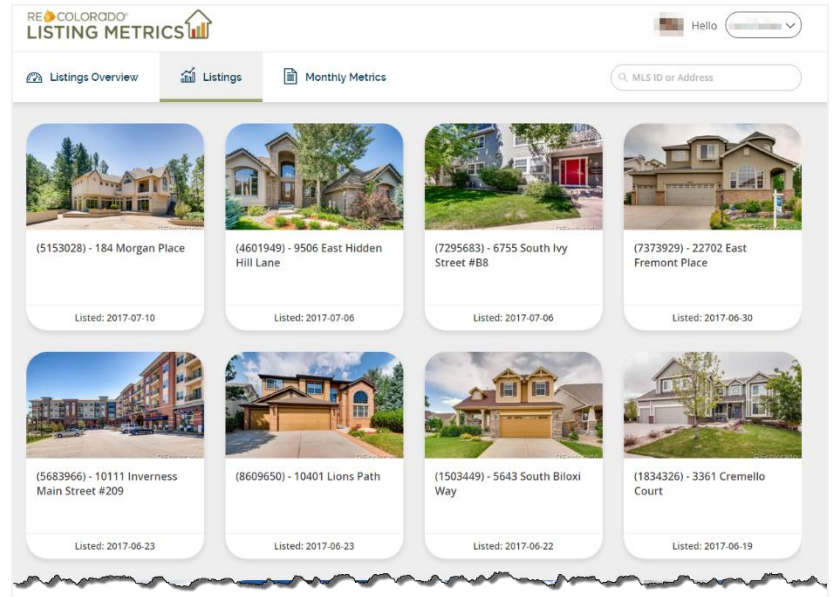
RE COLORADO®
LISTING METRICS

Hello

Listings Overview

Listings

Monthly Metrics

MLS ID or Address

(5153028) - 184 Morgan Place

Listed: 2017-07-10

(4601949) - 9506 East Hidden Hill Lane

Listed: 2017-07-06

(7295683) - 6755 South Ivy Street #B8

Listed: 2017-07-06

(7373929) - 22702 East Fremont Place

Listed: 2017-06-30

(5683966) - 10111 Inverness Main Street #209

Listed: 2017-06-23

(8609650) - 10401 Lions Path

Listed: 2017-06-23

(1503449) - 5643 South Biloxi Way

Listed: 2017-06-22

(1834326) - 3361 Cremello Court

Listed: 2017-06-19